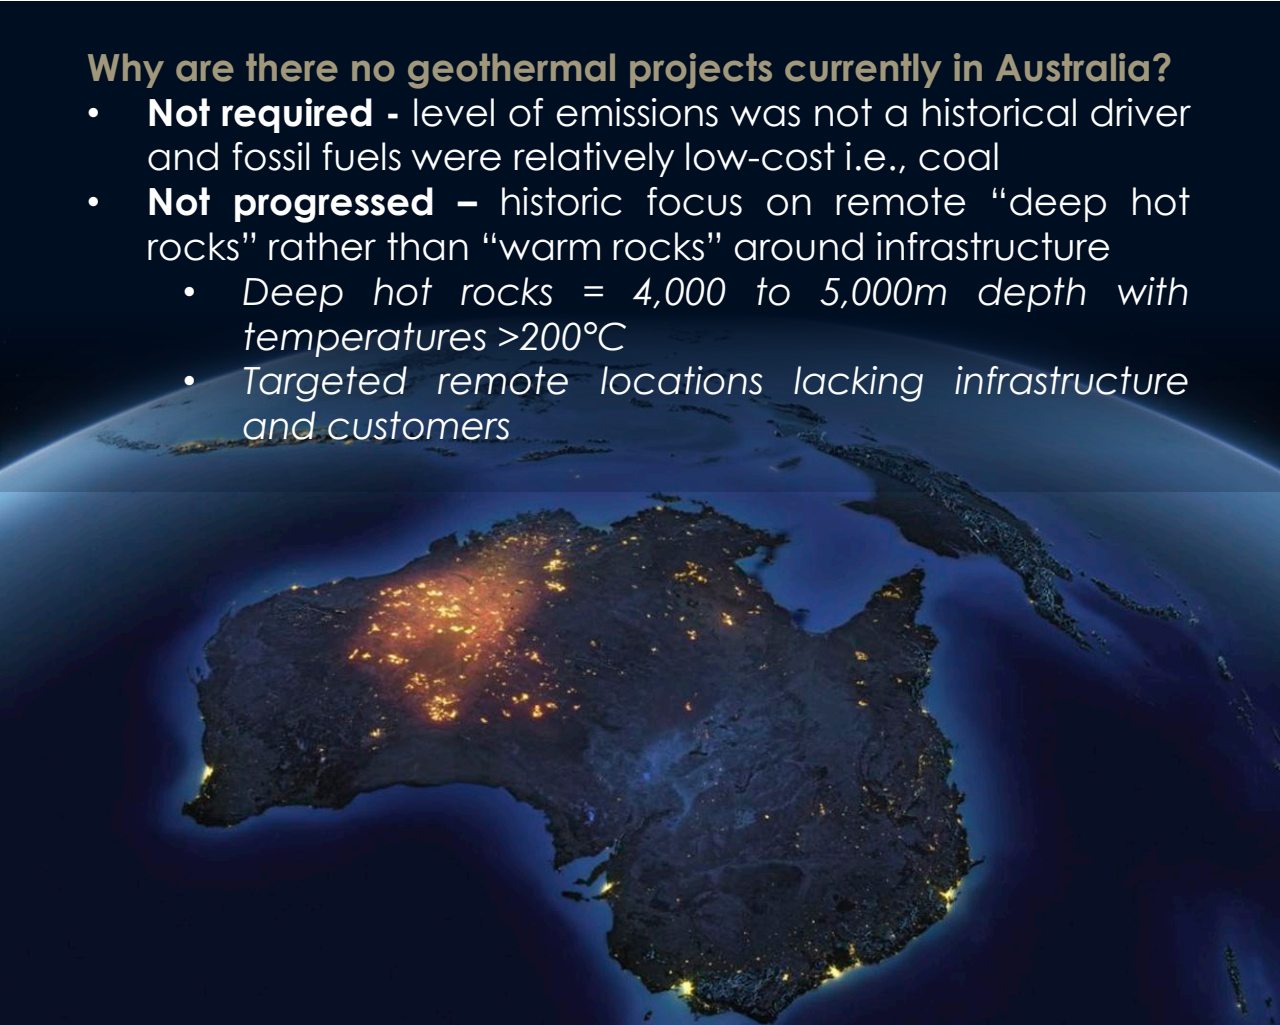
Why are there no geothermal projects currently in Australia?

- **Not required -** level of emissions was not a historical driver and fossil fuels were relatively low-cost i.e., coal
- **Not progressed –** historic focus on remote "deep hot rocks" rather than "warm rocks" around infrastructure
  - *Deep hot rocks = 4,000 to 5,000m depth with temperatures >200°C*
  - *Targeted remote locations lacking infrastructure and customers*